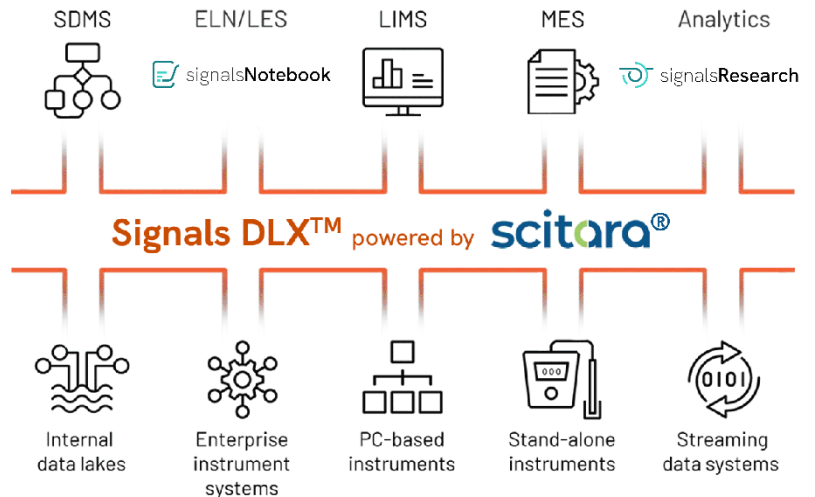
SDMS

ELN/LES

signalsNotebook

LIMS

MES

Analytics

signalsResearch

Signals DLX™ powered by scitara®

0101

Internal data lakes

Enterprise instrument systems

PC-based instruments

Stand-alone instruments

Streaming data systems